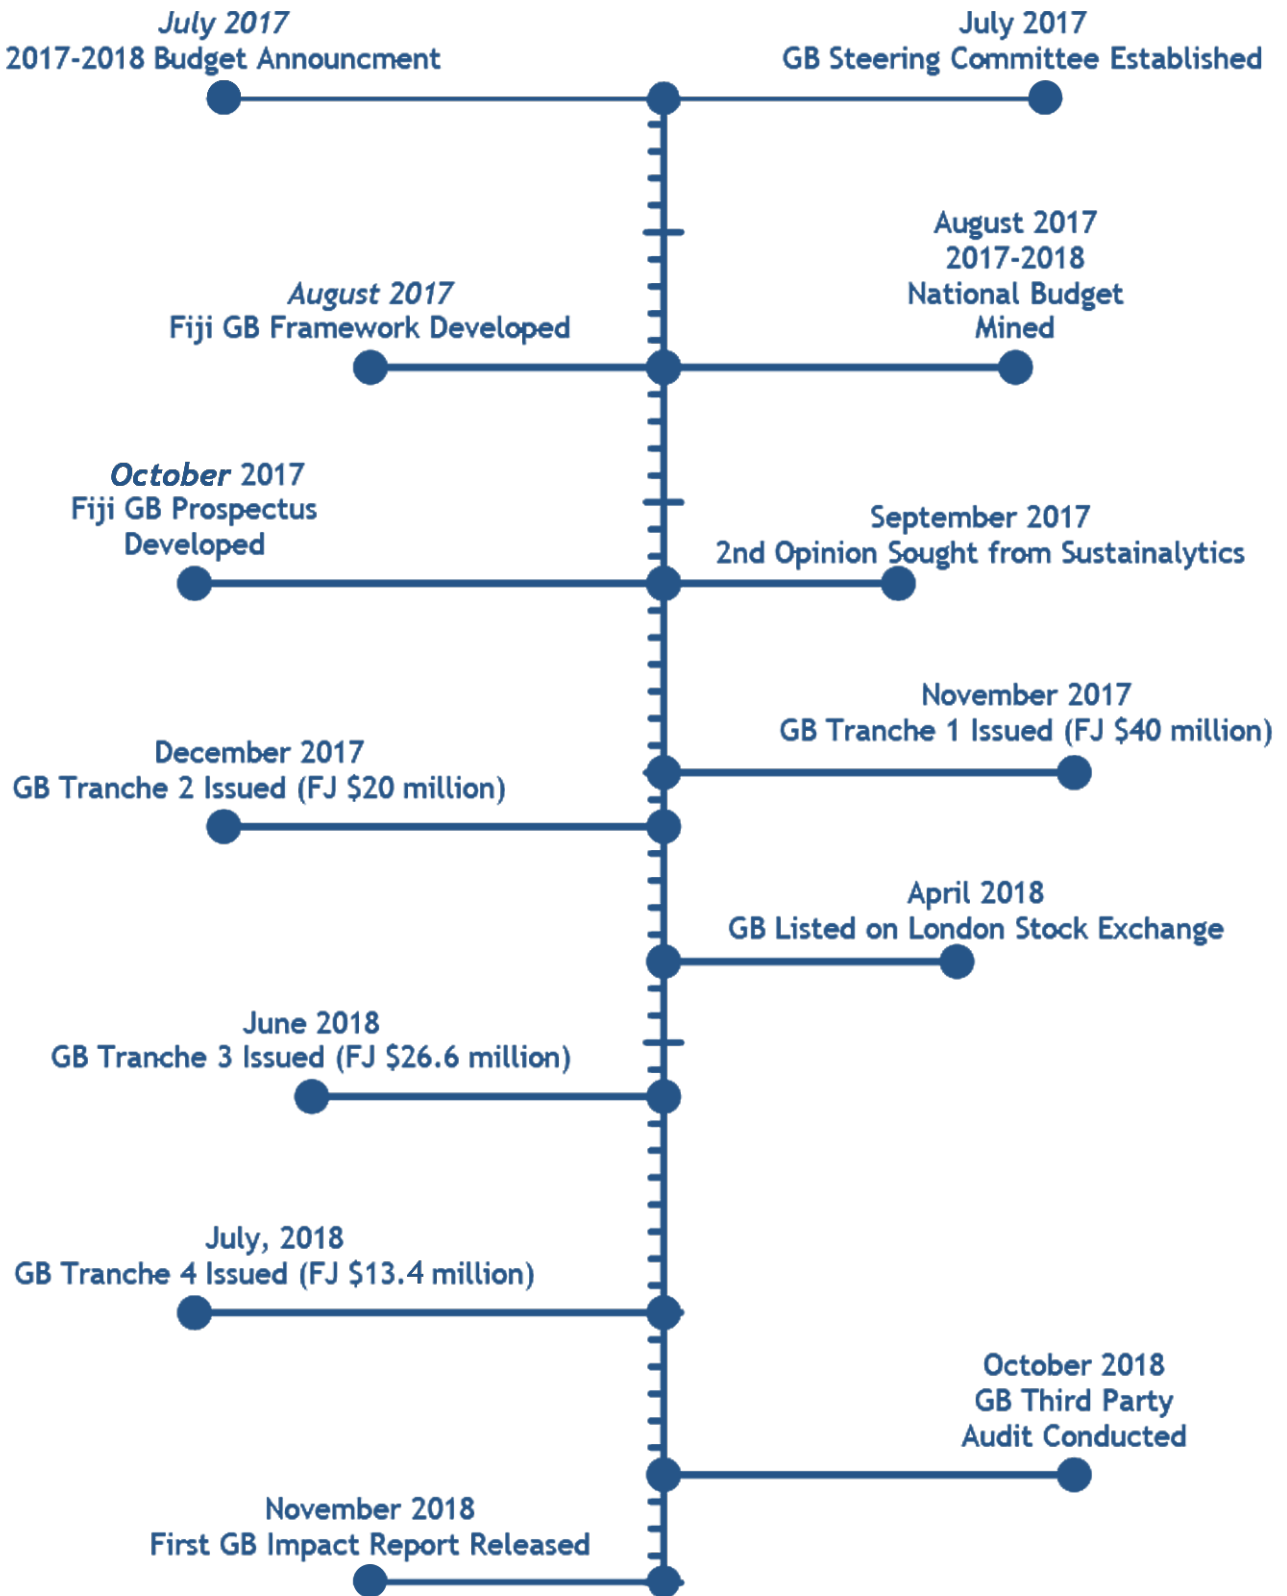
July 2017
2017-2018 Budget Announcment

July 2017
GB Steering Committee Established

August 2017
Fiji GB Framework Developed

August 2017
2017-2018
National Budget
Mined

October 2017
Fiji GB Prospectus
Developed

September 2017
2nd Opinion Sought from Sustainalytics

November 2017
GB Tranche 1 Issued (FJ $40 million)

December 2017
GB Tranche 2 Issued (FJ $20 million)

April 2018
GB Listed on London Stock Exchange

June 2018
GB Tranche 3 Issued (FJ $26.6 million)

July, 2018
GB Tranche 4 Issued (FJ $13.4 million)

October 2018
GB Third Party
Audit Conducted

November 2018
First GB Impact Report Released